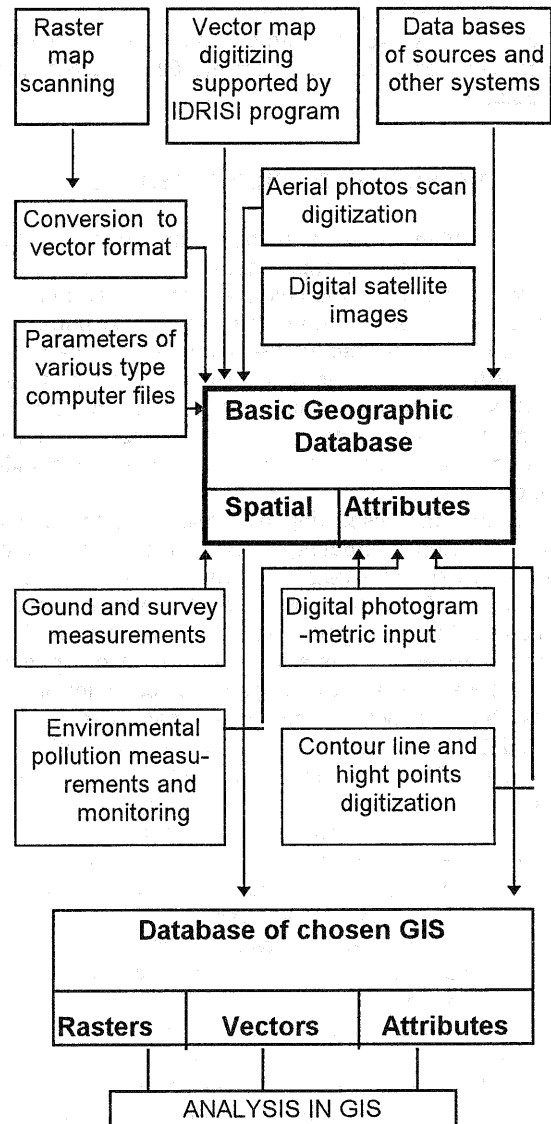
Raster map scanning

Vector map digitizing supported by IDRISI program

Data bases of sources and other systems

Conversion to vector format

Aerial photos scan digitization

Digital satellite images

Parameters of various type computer files

Basic Geographic Database

Spatial

Attributes

Gound and survey measurements

Digital photogram -metric input

Environmental pollution measurements and monitoring

Contour line and hight points digitization

Database of chosen GIS

Rasters

Vectors

Attributes

ANALYSIS IN GIS